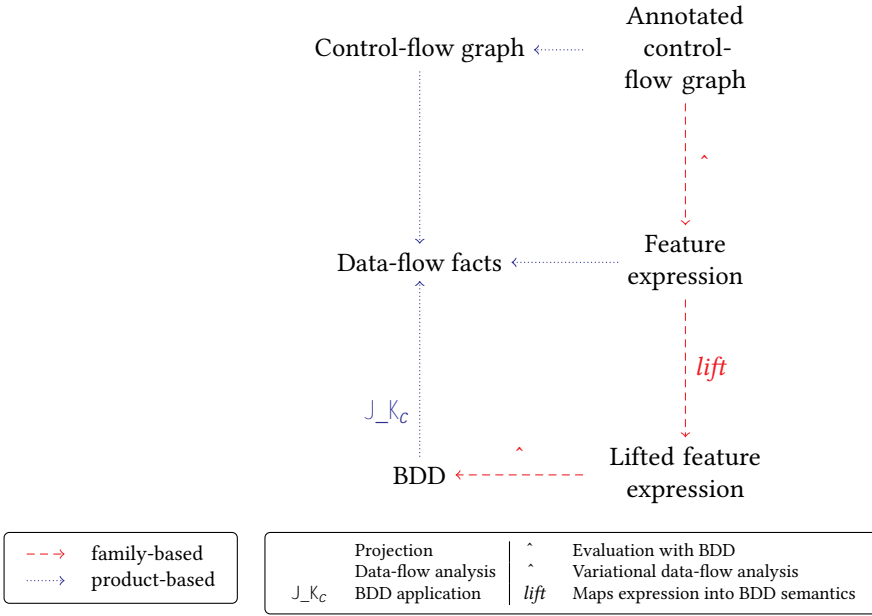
Annotated control-flow graph

Control-flow graph

ˆ

Data-flow facts

Feature expression

lift

J_K$_c$

ˆ

BDD

Lifted feature expression

family-based
product-based

| | Projection | ˆ | Evaluation with BDD |
|---|---|---|---|
| | Data-flow analysis | ˆ | Variational data-flow analysis |
| J_K$_c$ | BDD application | lift | Maps expression into BDD semantics |